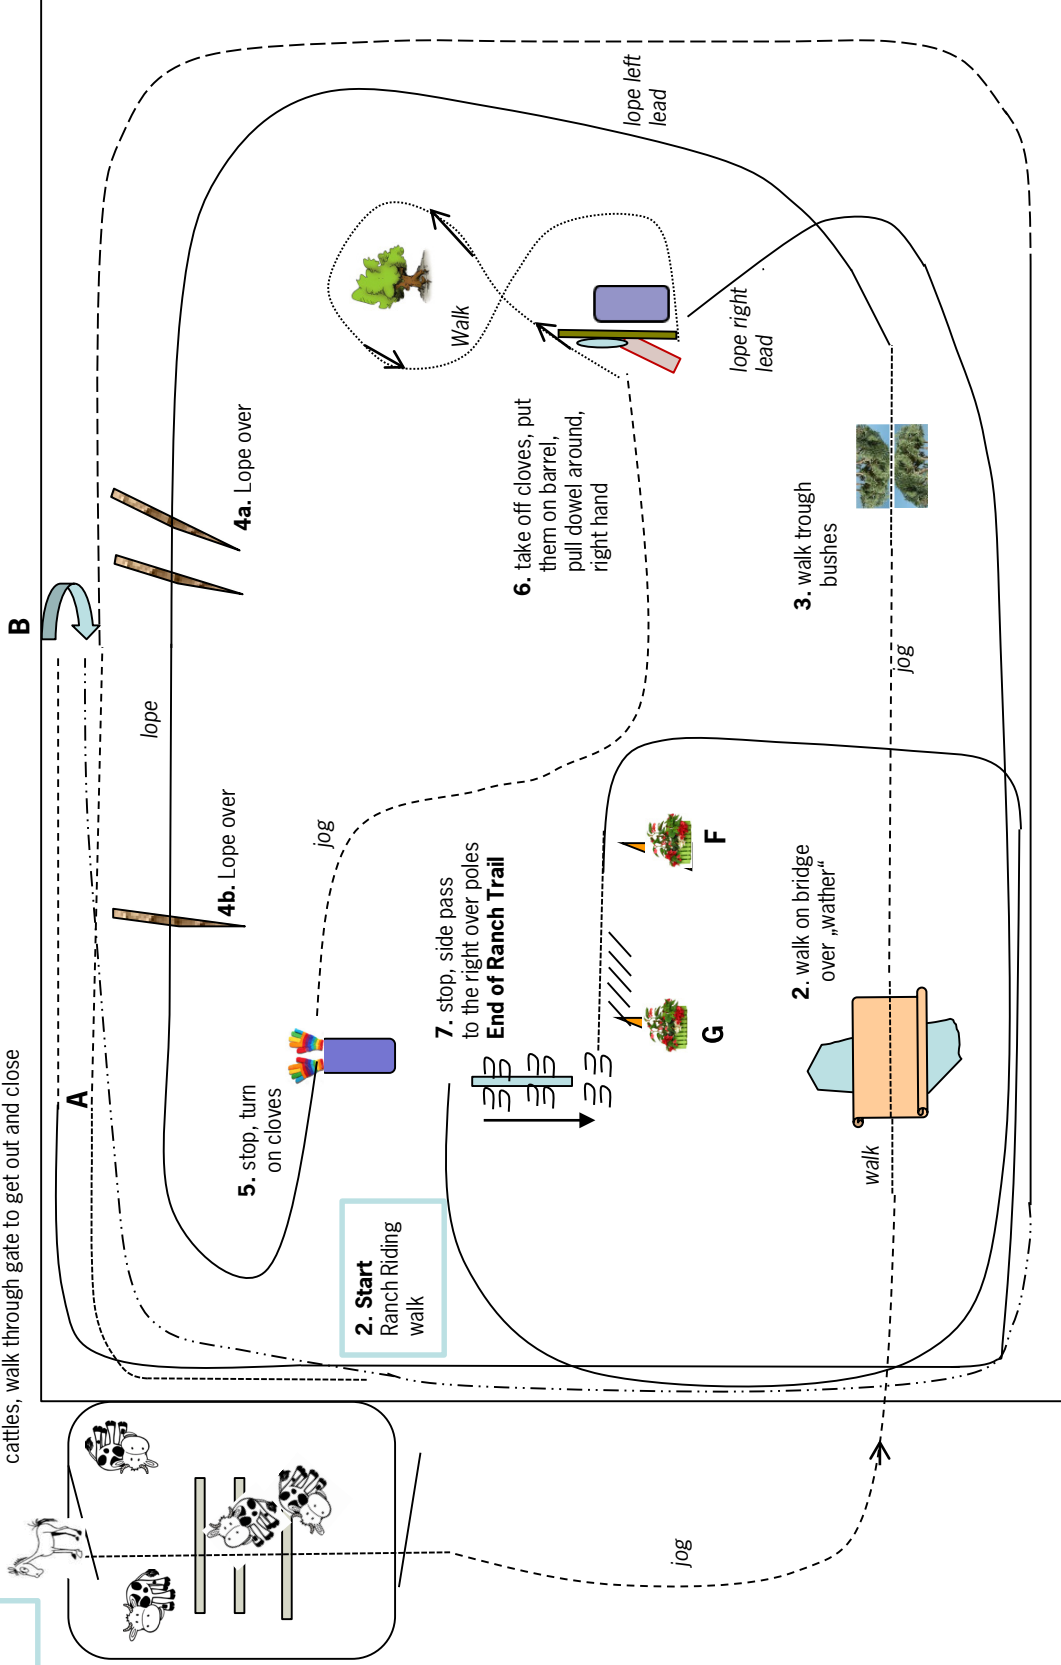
cattles, walk through gate to get out and close

A

B

lope left lead

lope right lead

Walk

6. take off cloves, put them on barrel, pull dowel around, right hand

4a. Lope over

3. walk trough bushes

lope

jog

jog

4b. Lope over

7. stop, side pass to the right over poles **End of Ranch Trail**

F

G

2. walk on bridge over „wather“

5. stop, turn on cloves

**2. Start** Ranch Riding walk

walk

jog